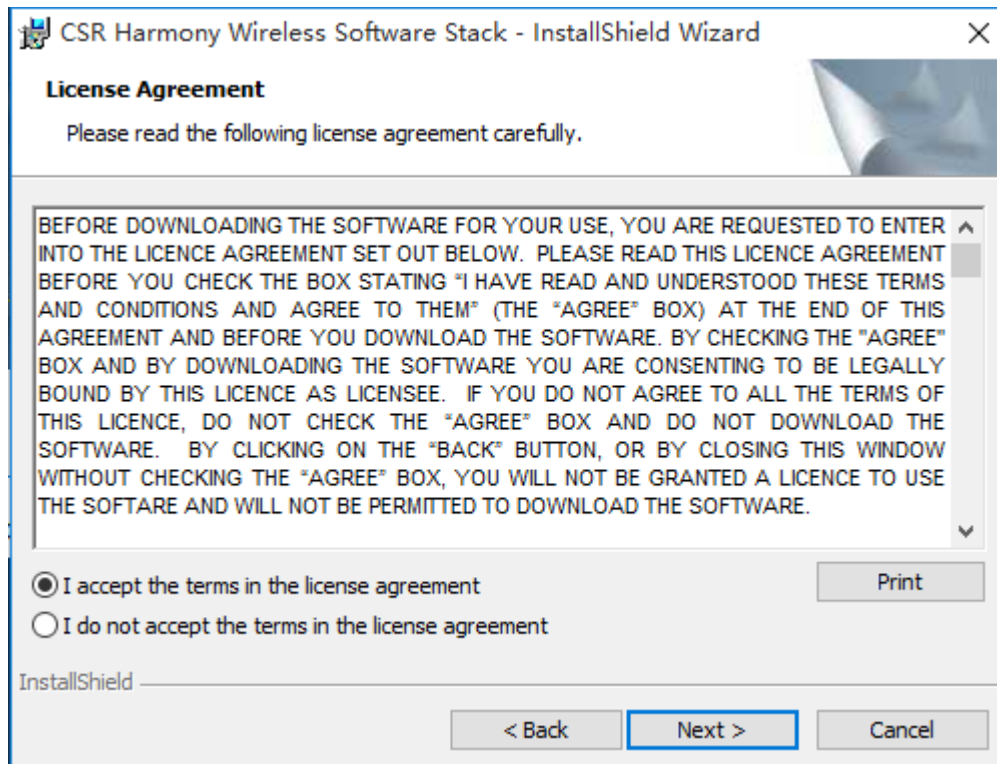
CSR Harmony Wireless Software Stack - InstallShield Wizard

×

License Agreement

Please read the following license agreement carefully.

BEFORE DOWNLOADING THE SOFTWARE FOR YOUR USE, YOU ARE REQUESTED TO ENTER INTO THE LICENCE AGREEMENT SET OUT BELOW. PLEASE READ THIS LICENCE AGREEMENT BEFORE YOU CHECK THE BOX STATING "I HAVE READ AND UNDERSTOOD THESE TERMS AND CONDITIONS AND AGREE TO THEM" (THE "AGREE" BOX) AT THE END OF THIS AGREEMENT AND BEFORE YOU DOWNLOAD THE SOFTWARE. BY CHECKING THE "AGREE" BOX AND BY DOWNLOADING THE SOFTWARE YOU ARE CONSENTING TO BE LEGALLY BOUND BY THIS LICENCE AS LICENSEE. IF YOU DO NOT AGREE TO ALL THE TERMS OF THIS LICENCE, DO NOT CHECK THE "AGREE" BOX AND DO NOT DOWNLOAD THE SOFTWARE. BY CLICKING ON THE "BACK" BUTTON, OR BY CLOSING THIS WINDOW WITHOUT CHECKING THE "AGREE" BOX, YOU WILL NOT BE GRANTED A LICENCE TO USE THE SOFTARE AND WILL NOT BE PERMITTED TO DOWNLOAD THE SOFTWARE.

I accept the terms in the license agreement

Print

I do not accept the terms in the license agreement

InstallShield

< Back

Next >

Cancel